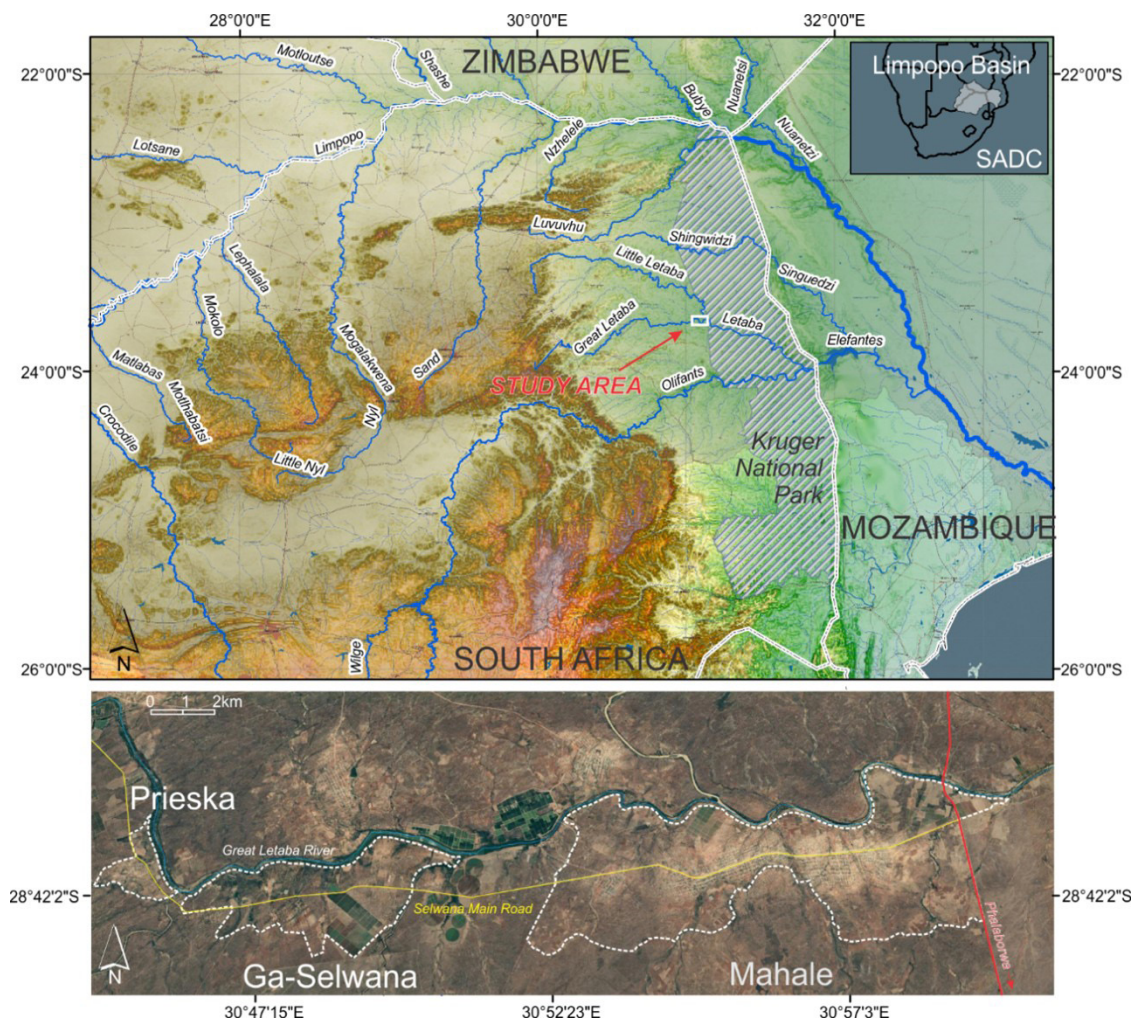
28°0'0"E
30°0'0"E
32°0'0"E
22°0'0"S
22°0'0"S
24°0'0"S
24°0'0"S
26°0'0"S
26°0'0"S

ZIMBABWE
Limpopo Basin
SADC
Motloutse
Shashe
Bubye
Nuanetsi
Nuanetsi
Lotsane
Limpopo
Nzhelele
Luvuvhu
Shingwidzi
Little Letaba
Singuedzi
Lephalala
Mokolo
Mogalakwena
Sand
Great Letaba
Letaba
Elefantes
Matlabas
Mothabatsi
Nyl
STUDY AREA
Olifants
Crocodile
Little Nyl
Kruger National Park
MOZAMBIQUE
Wilge
SOUTH AFRICA
N

0 1 2km
Prieska
Great Letaba River
Selwana Main Road
Phalaborwa
Ga-Selwana
Mahale
N
28°42'2"S
28°42'2"S
30°47'15"E
30°52'23"E
30°57'3"E